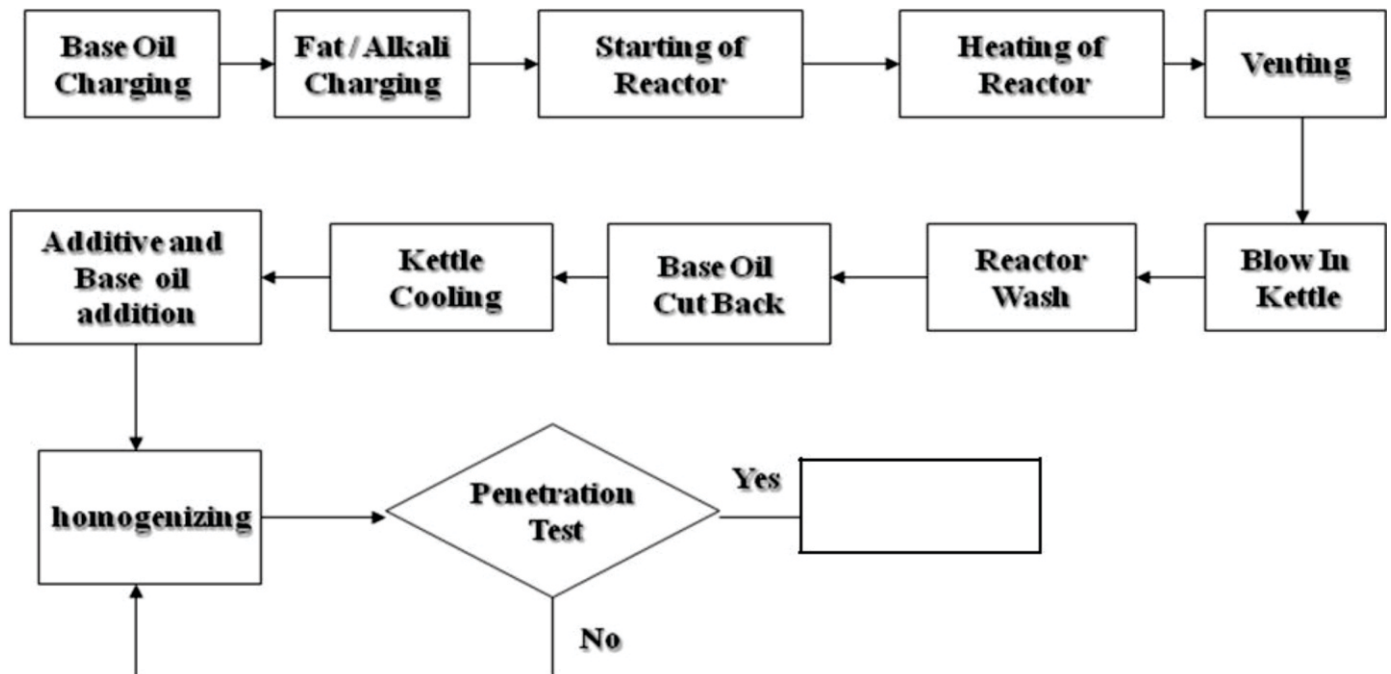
Base Oil Charging

Fat / Alkali Charging

Starting of Reactor

Heating of Reactor

Venting

Blow In Kettle

Reactor Wash

Base Oil Cut Back

Kettle Cooling

Additive and Base oil addition

homogenizing

Penetration Test

Yes

No